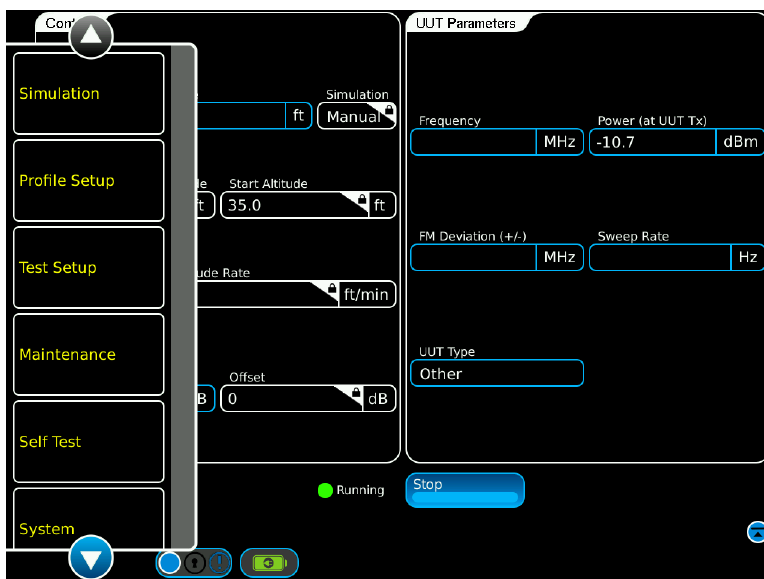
Con

Simulation

Profile Setup

Test Setup

Maintenance

Self Test

System

ft

Simulation
Manual

de
ft

Start Altitude
35.0
ft

ude Rate
ft/min

B

Offset
0
dB

UUT Parameters

Frequency
MHz

Power (at UUT Tx)
-10.7
dBm

FM Deviation (+/-)
MHz

Sweep Rate
Hz

UUT Type
Other

Running

Stop